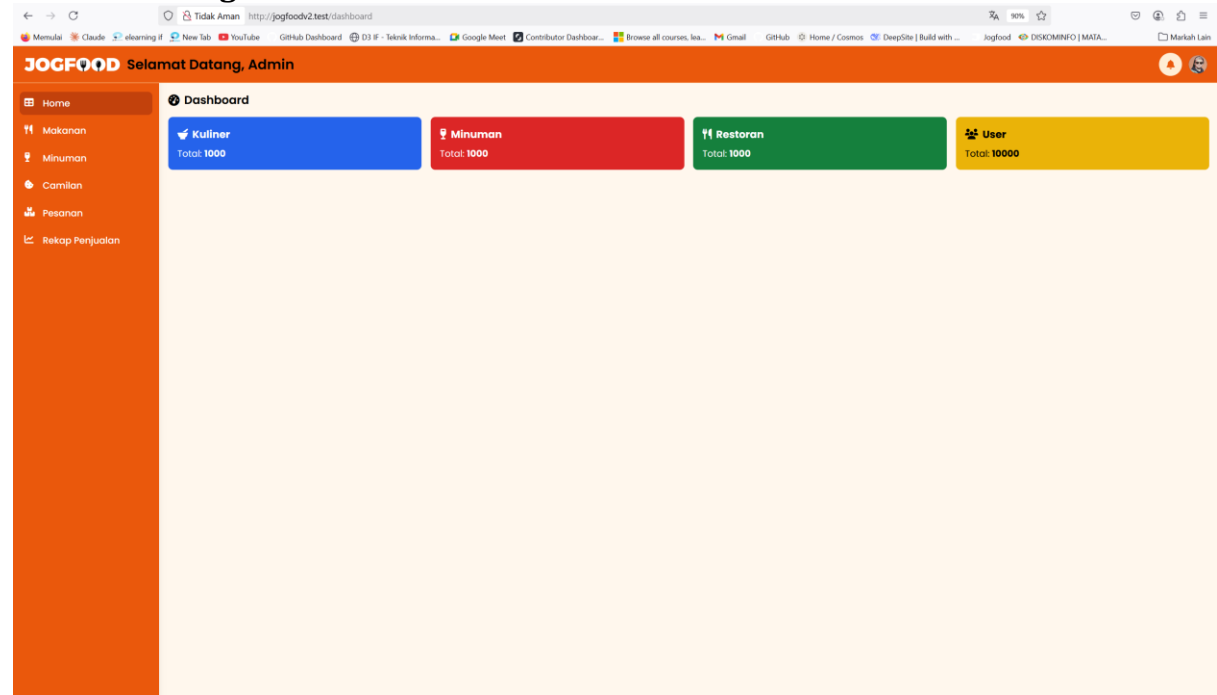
Tidak Aman http://jogfoodv2.test/dashboard

90%

Memulai Claude elearning if New Tab YouTube GitHub Dashboard D3 IF - Teknik Informa... Google Meet Contributor Dashboar... Browse all courses, lea... Gmail GitHub Home / Cosmos DeepSite | Build with ... Jogfood DISKOMINFO | MATA... Markah Lain

JOGFOOD Selamat Datang, Admin

Home
Makanan
Minuman
Camilan
Pesanan
Rekap Penjualan

Dashboard

Kuliner
Total: 1000

Minuman
Total: 1000

Restoran
Total: 1000

User
Total: 10000